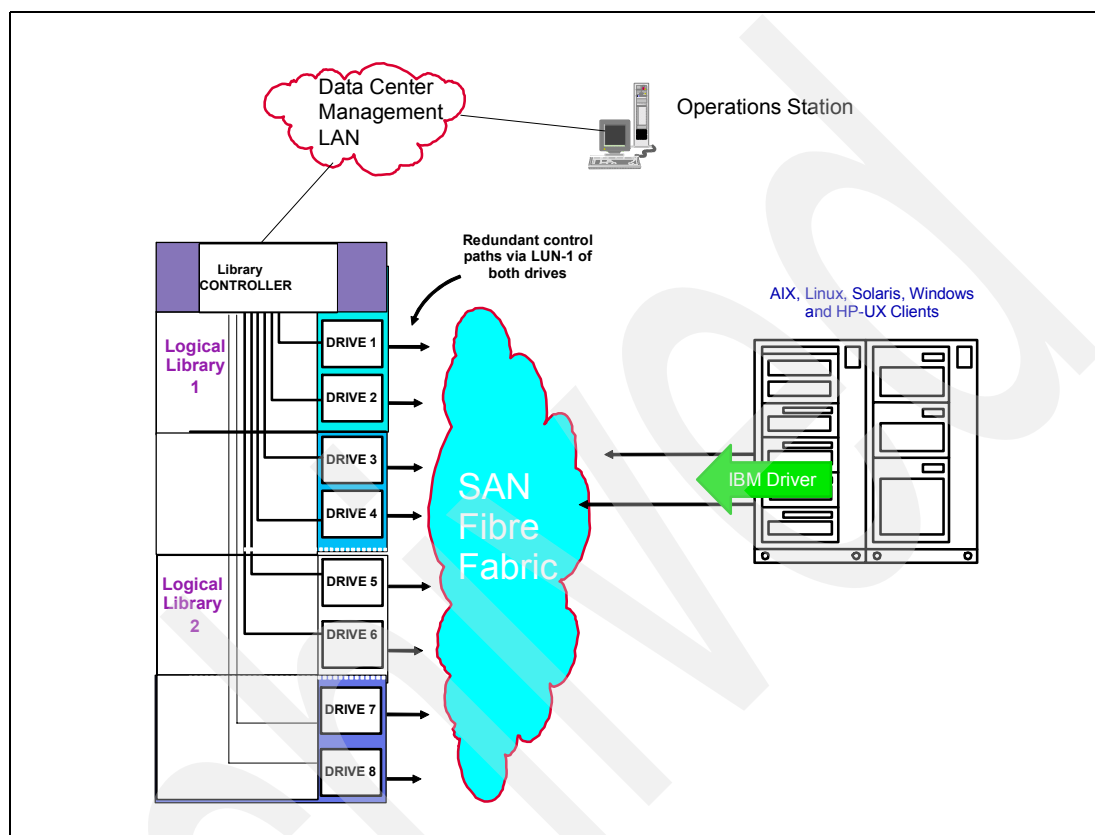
Data Center Management LAN

Operations Station

Library CONTROLLER

Redundant control paths via LUN-1 of both drives

AIX, Linux, Solaris, Windows and HP-UX Clients

Logical Library 1

DRIVE 1

DRIVE 2

DRIVE 3

DRIVE 4

SAN Fibre Fabric

IBM Driver

Logical Library 2

DRIVE 5

DRIVE 6

DRIVE 7

DRIVE 8